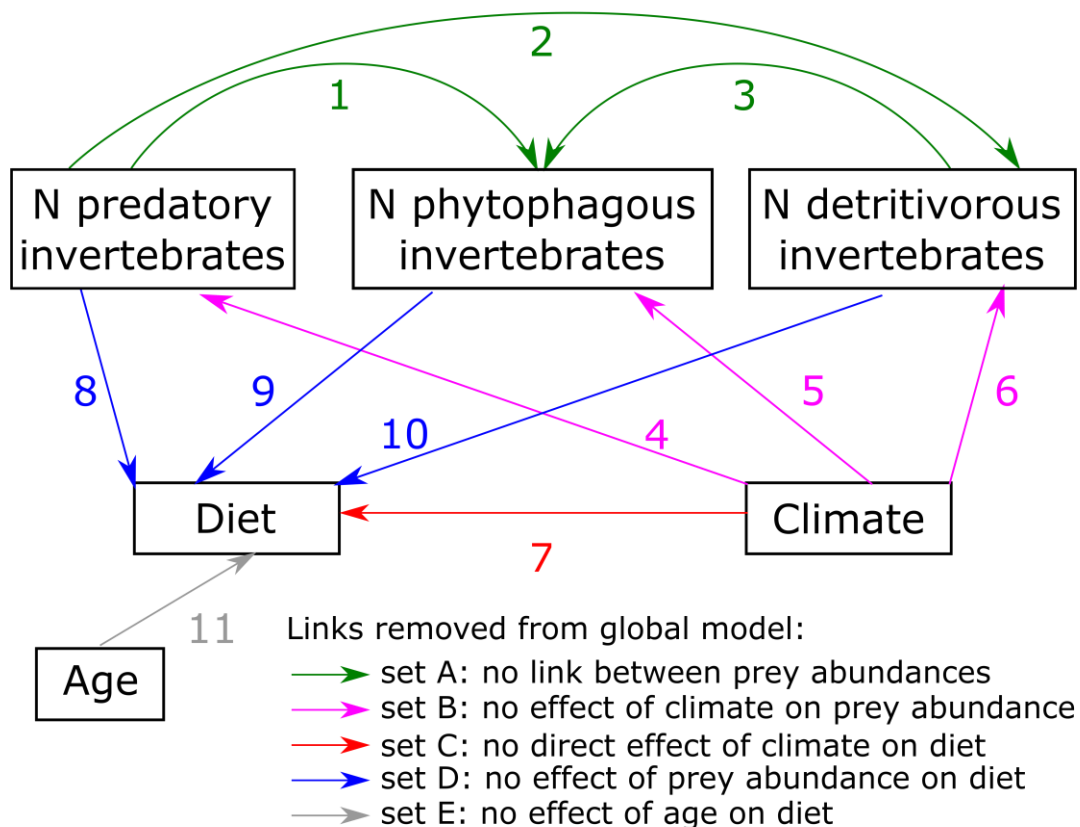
2

1

3

N predatory invertebrates

N phytophagous invertebrates

N detritivorous invertebrates

8

9

10

4

5

6

Diet

Climate

7

11

Age

Links removed from global model:
set A: no link between prey abundances
set B: no effect of climate on prey abundance
set C: no direct effect of climate on diet
set D: no effect of prey abundance on diet
set E: no effect of age on diet